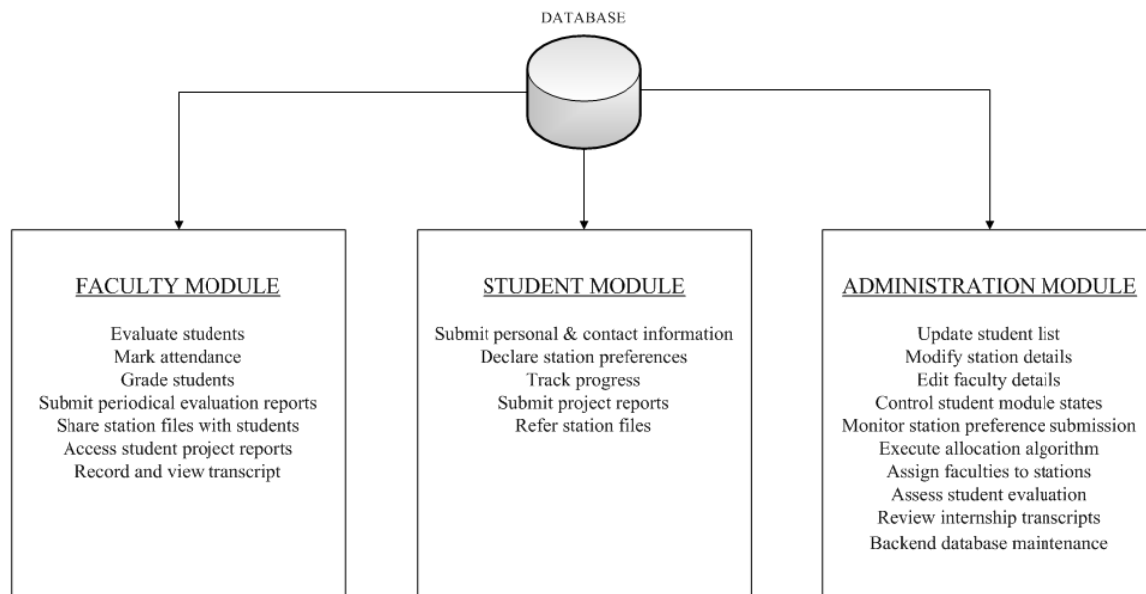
DATABASE

FACULTY MODULE

Evaluate students
Mark attendance
Grade students
Submit periodical evaluation reports
Share station files with students
Access student project reports
Record and view transcript

STUDENT MODULE

Submit personal & contact information
Declare station preferences
Track progress
Submit project reports
Refer station files

ADMINISTRATION MODULE

Update student list
Modify station details
Edit faculty details
Control student module states
Monitor station preference submission
Execute allocation algorithm
Assign faculties to stations
Assess student evaluation
Review internship transcripts
Backend database maintenance